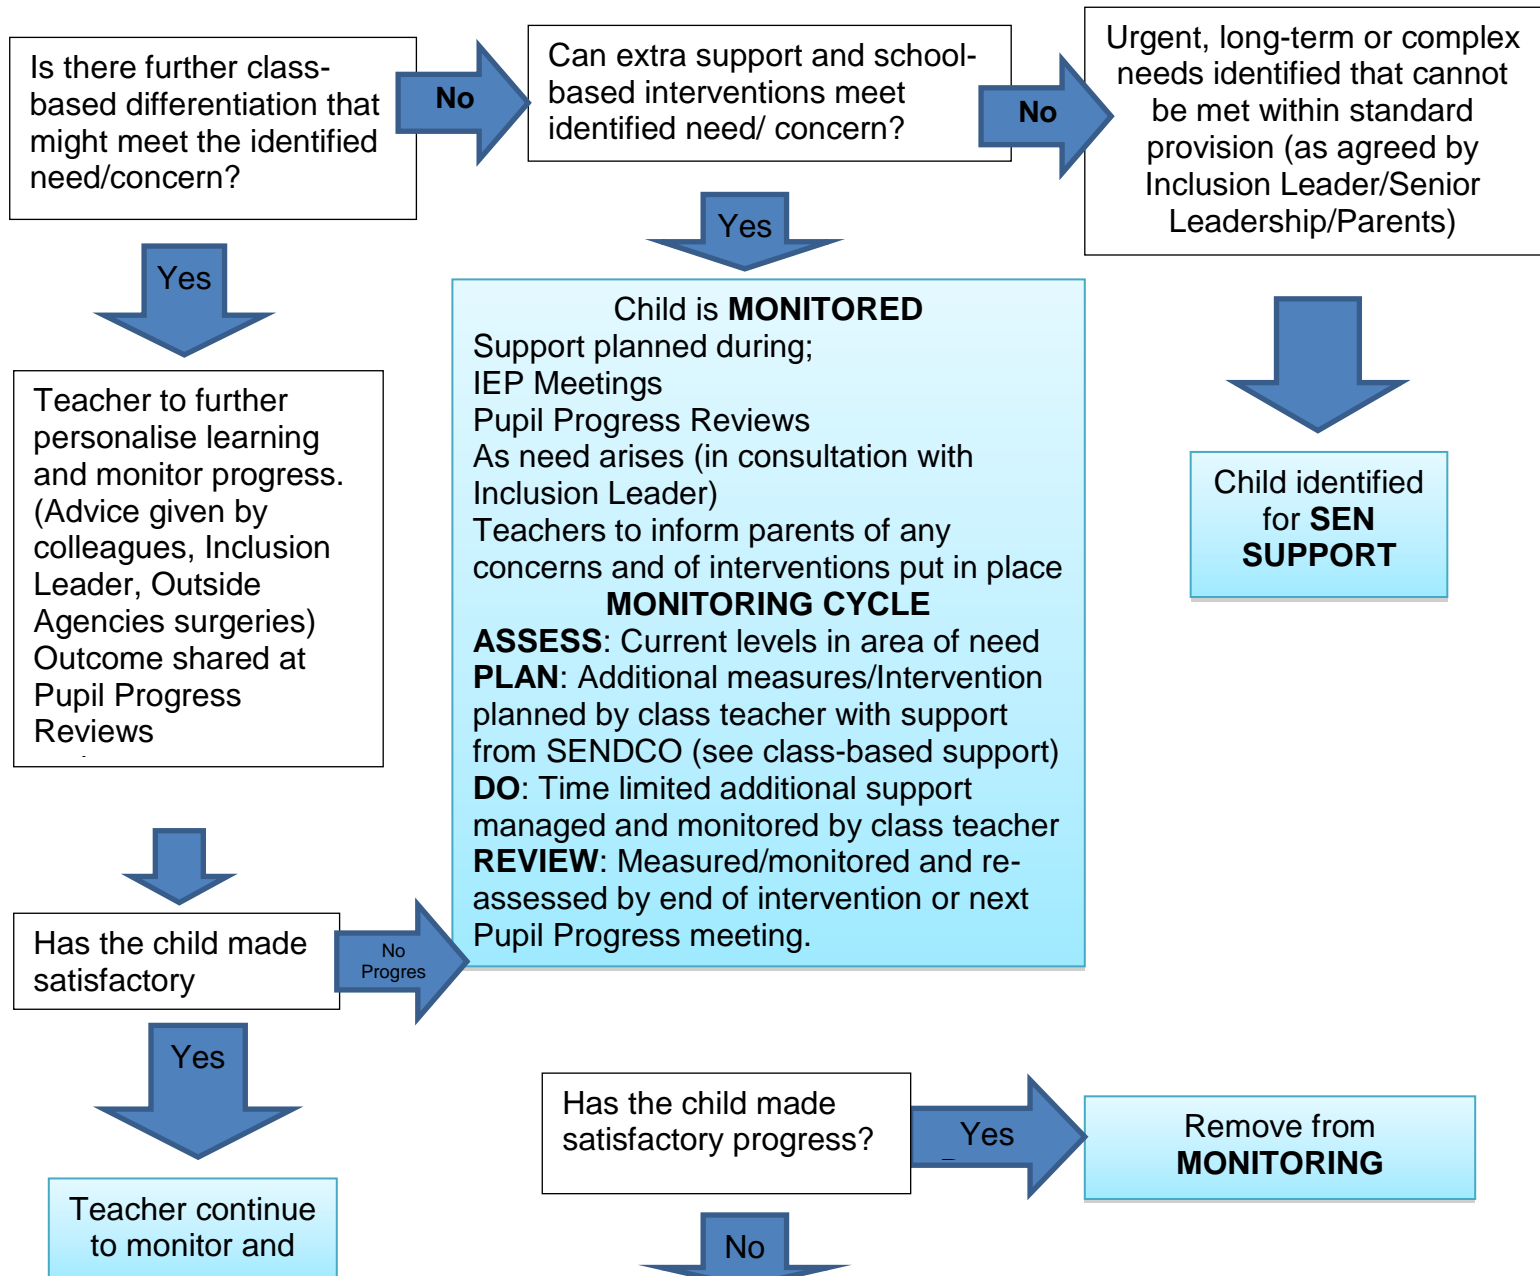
Is there further class-based differentiation that might meet the identified need/concern?

No

Can extra support and school-based interventions meet identified need/ concern?

No

Urgent, long-term or complex needs identified that cannot be met within standard provision (as agreed by Inclusion Leader/Senior Leadership/Parents)

Yes

Yes

Child is **MONITORED**
Support planned during;
IEP Meetings
Pupil Progress Reviews
As need arises (in consultation with Inclusion Leader)
Teachers to inform parents of any concerns and of interventions put in place
**MONITORING CYCLE**
**ASSESS**: Current levels in area of need
**PLAN**: Additional measures/Intervention planned by class teacher with support from SENDCO (see class-based support)
**DO**: Time limited additional support managed and monitored by class teacher
**REVIEW**: Measured/monitored and re-assessed by end of intervention or next Pupil Progress meeting.

Teacher to further personalise learning and monitor progress. (Advice given by colleagues, Inclusion Leader, Outside Agencies surgeries) Outcome shared at Pupil Progress Reviews

Child identified for **SEN SUPPORT**

Has the child made satisfactory

No Progres

Yes

Has the child made satisfactory progress?

Yes

Remove from **MONITORING**

Teacher continue to monitor and

No